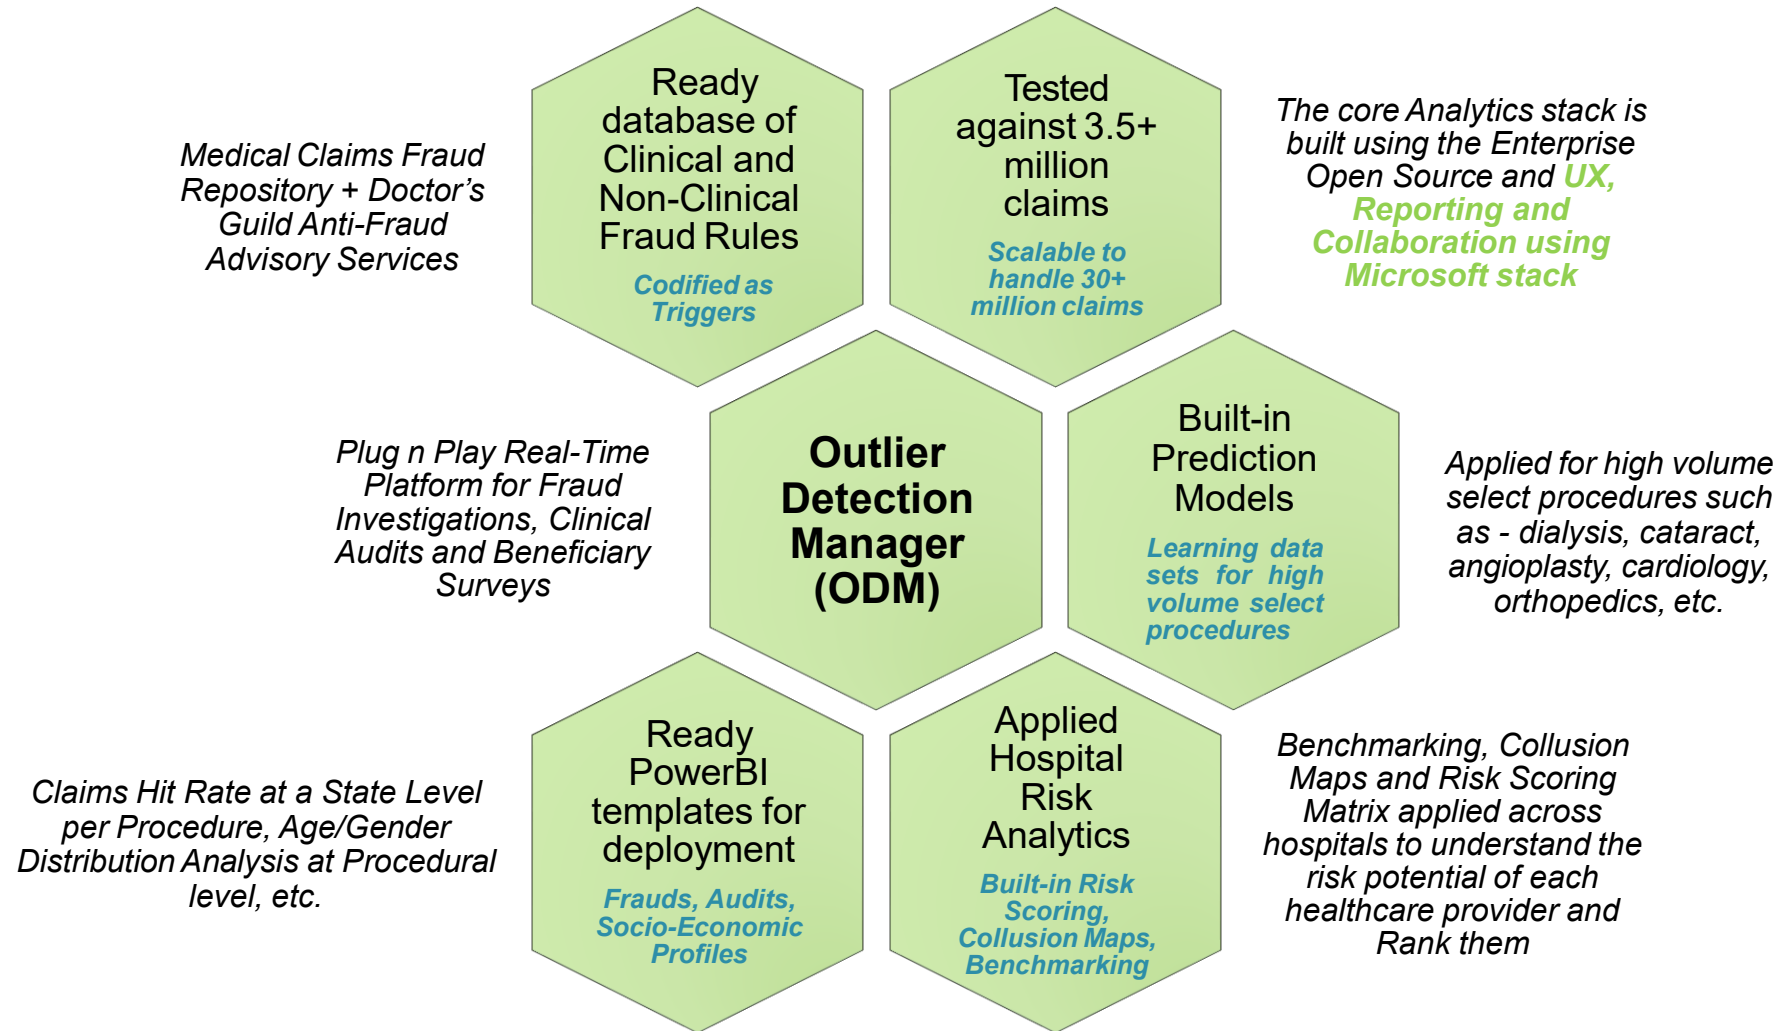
Medical Claims Fraud Repository + Doctor's Guild Anti-Fraud Advisory Services

Ready database of Clinical and Non-Clinical Fraud Rules

Codified as Triggers

Tested against 3.5+ million claims

Scalable to handle 30+ million claims

The core Analytics stack is built using the Enterprise Open Source and UX, Reporting and Collaboration using Microsoft stack

Plug n Play Real-Time Platform for Fraud Investigations, Clinical Audits and Beneficiary Surveys

Outlier Detection Manager (ODM)

Built-in Prediction Models

Learning data sets for high volume select procedures

Applied for high volume select procedures such as - dialysis, cataract, angioplasty, cardiology, orthopedics, etc.

Claims Hit Rate at a State Level per Procedure, Age/Gender Distribution Analysis at Procedural level, etc.

Ready PowerBI templates for deployment

Frauds, Audits, Socio-Economic Profiles

Applied Hospital Risk Analytics

Built-in Risk Scoring, Collusion Maps, Benchmarking

Benchmarking, Collusion Maps and Risk Scoring Matrix applied across hospitals to understand the risk potential of each healthcare provider and Rank them